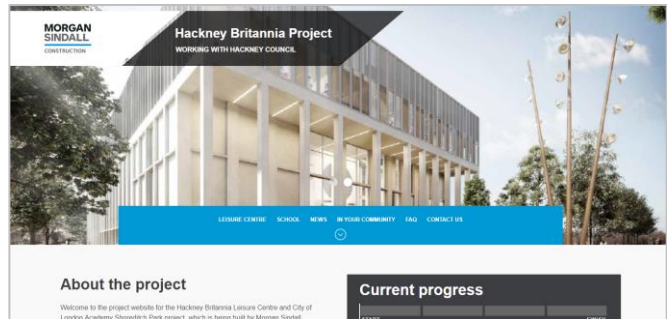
MORGAN SINDALL
CONSTRUCTION

Hackney Britannia Project
WORKING WITH HACKNEY COUNCIL

LEISURE CENTRE SCHOOL NEWS IN YOUR COMMUNITY FAQ CONTACT US

About the project

Welcome to the project website for the Hackney Britannia Leisure Centre and City of London Academy Shoreditch Park project, which is being built by Morgan Sindall

Current progress

START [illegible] FINISH